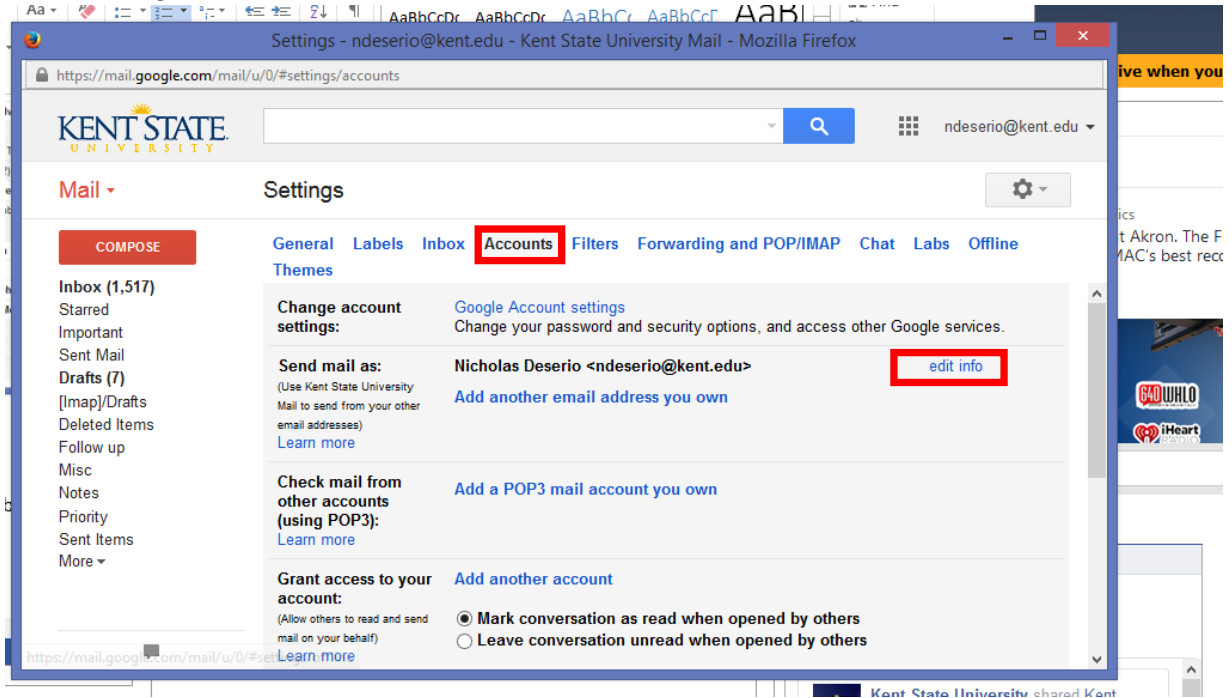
Aa AaBbCcDc AaBbCcDc AaBbCc AaBbCcD AaBl

Settings - ndeserio@kent.edu - Kent State University Mail - Mozilla Firefox

https://mail.google.com/mail/u/0/#settings/accounts

ive when you

KENT STATE UNIVERSITY

ndeserio@kent.edu

Mail

Settings

COMPOSE

General Labels Inbox Accounts Filters Forwarding and POP/IMAP Chat Labs Offline Themes

Inbox (1,517)
Starred
Important
Sent Mail
Drafts (7)
[Imap]/Drafts
Deleted Items
Follow up
Misc
Notes
Priority
Sent Items
More

Change account settings:

Google Account settings
Change your password and security options, and access other Google services.

Send mail as:
(Use Kent State University Mail to send from your other email addresses)
Learn more

Nicholas Deserio <ndeserio@kent.edu>

edit info

Add another email address you own

Check mail from other accounts (using POP3):
Learn more

Add a POP3 mail account you own

Grant access to your account:
(Allow others to read and send mail on your behalf)
Learn more

Add another account

Mark conversation as read when opened by others
Leave conversation unread when opened by others

https://mail.google.com/mail/u/0/#set

ics
t Akron. The F
MAC's best rec

640 WHLO
iHeart RADIO

Kent State University shared Kent